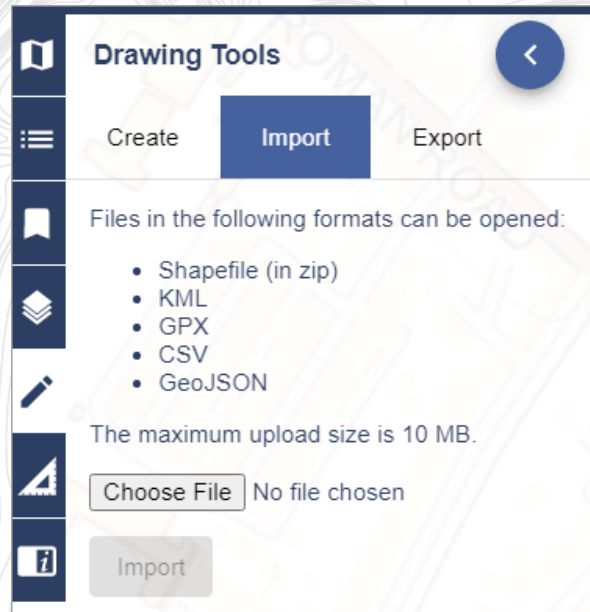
Drawing Tools

Create | Import | Export

Files in the following formats can be opened:

- Shapefile (in zip)
- KML
- GPX
- CSV
- GeoJSON

The maximum upload size is 10 MB.

Choose File No file chosen

Import